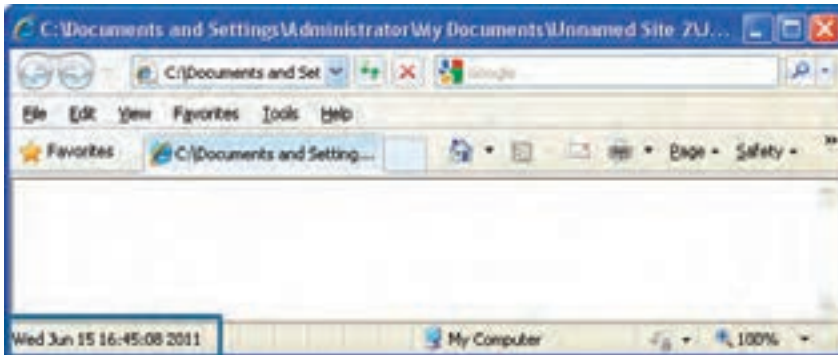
C:\Documents and Settings\Administrator\My Documents\Unnamed Site 2\J...

C:\Documents and Set

Google

File Edit View Favorites Tools Help

Favorites C:\Documents and Setting...

Page Safety

Wed Jun 15 16:45:08 2011

My Computer

100%